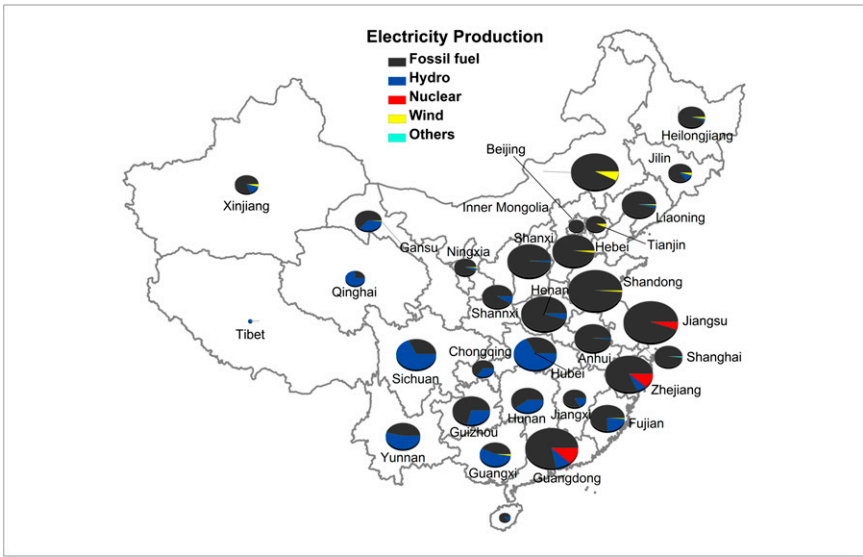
Electricity Production
Fossil fuel
Hydro
Nuclear
Wind
Others

Heilongjiang
Jilin
Beijing
Liaoning
Inner Mongolia
Tianjin
Hebei
Xinjiang
Gansu
Ningxia
Shanxi
Shandong
Qinghai
Henan
Shannxi
Jiangsu
Tibet
Anhui
Shanghai
Chongqing
Sichuan
Hubei
Zhejiang
Jiangxi
Hunan
Guizhou
Fujian
Yunnan
Guangxi
Guangdong